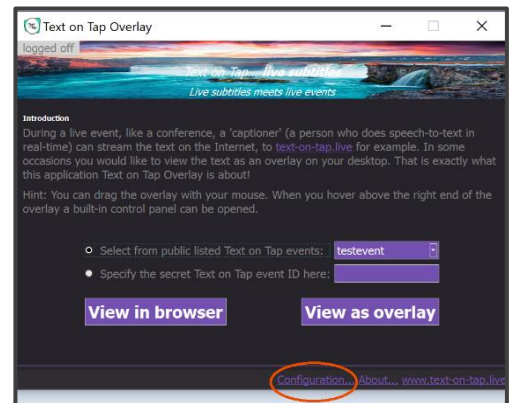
Text on Tap Overlay

logged off

Text on Tap - live subtitles
Live subtitles meets live events

Introduction
During a live event, like a conference, a 'captioner' (a person who does speech-to-text in real-time) can stream the text on the Internet, to text-on-tap.live for example. In some occasions you would like to view the text as an overlay on your desktop. That is exactly what this application Text on Tap Overlay is about!

Hint: You can drag the overlay with your mouse. When you hover above the right end of the overlay a built-in control panel can be opened.

Select from public listed Text on Tap events: testevent

Specify the secret Text on Tap event ID here:

View in browser

View as overlay

Configuration... About... www.text-on-tap.live